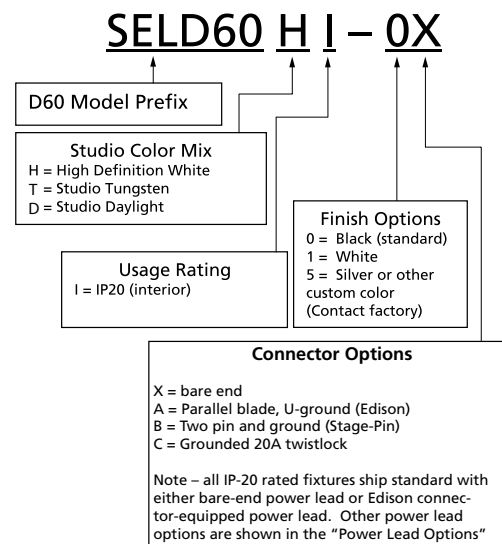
SELD60 H I – 0X

D60 Model Prefix

Studio Color Mix
H = High Definition White
T = Studio Tungsten
D = Studio Daylight

Finish Options
0 = Black (standard)
1 = White
5 = Silver or other custom color (Contact factory)

Usage Rating
I = IP20 (interior)

Connector Options

X = bare end
A = Parallel blade, U-ground (Edison)
B = Two pin and ground (Stage-Pin)
C = Grounded 20A twistlock

Note – all IP-20 rated fixtures ship standard with either bare-end power lead or Edison connector-equipped power lead. Other power lead options are shown in the "Power Lead Options"